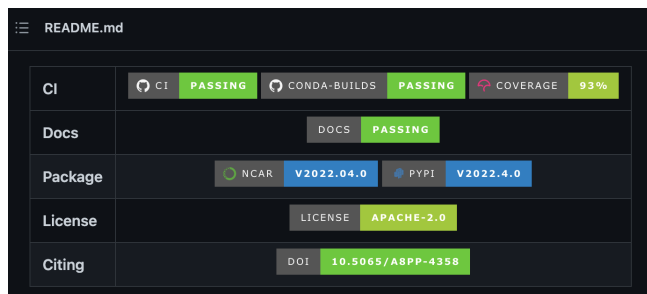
README.md

| CI | CI PASSING CONDA-BUILDS PASSING COVERAGE 93% |
|---|---|
| Docs | DOCS PASSING |
| Package | NCAR V2022.04.0 PYPI V2022.4.0 |
| License | LICENSE APACHE-2.0 |
| Citing | DOI 10.5065/A8PP-4358 |